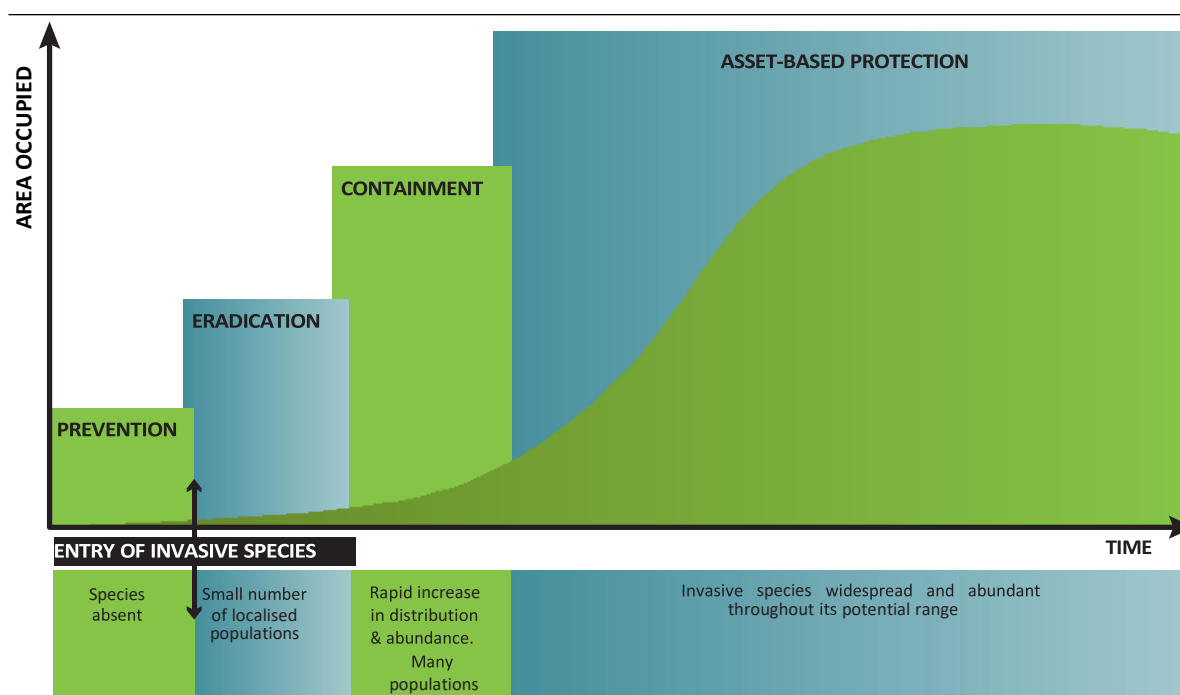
AREA OCCUPIED

ASSET-BASED PROTECTION

CONTAINMENT

ERADICATION

PREVENTION

ENTRY OF INVASIVE SPECIES

TIME

Species absent

Small number of localised populations

Rapid increase in distribution & abundance. Many populations

Invasive species widespread and abundant throughout its potential range